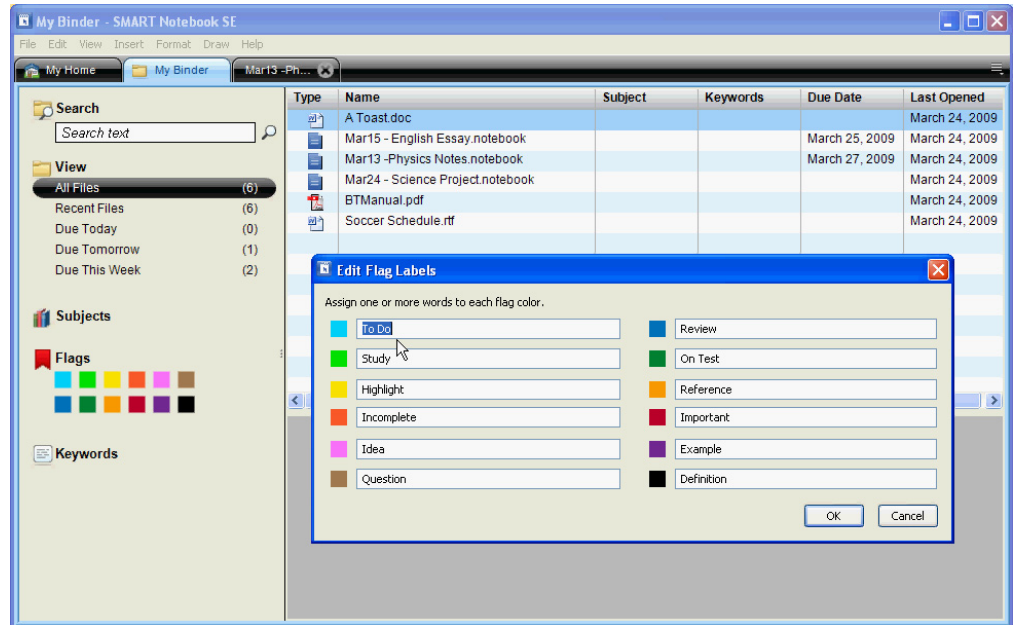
My Binder - SMART Notebook SE

File Edit View Insert Format Draw Help

My Home | My Binder | Mar13 -Ph...

Search

Search text

View

All Files (6)
Recent Files (6)
Due Today (0)
Due Tomorrow (1)
Due This Week (2)

Subjects

Flags

Keywords

| Type | Name | Subject | Keywords | Due Date | Last Opened |
|---|---|---|---|---|---|
| | A Toast.doc | | | | March 24, 2009 |
| | Mar15 - English Essay.notebook | | | March 25, 2009 | March 24, 2009 |
| | Mar13 -Physics Notes.notebook | | | March 27, 2009 | March 24, 2009 |
| | Mar24 - Science Project.notebook | | | | March 24, 2009 |
| | BTManual.pdf | | | | March 24, 2009 |
| | Soccer Schedule.rtf | | | | March 24, 2009 |

Edit Flag Labels

Assign one or more words to each flag color.

To Do
Study
Highlight
Incomplete
Idea
Question

Review
On Test
Reference
Important
Example
Definition

OK Cancel